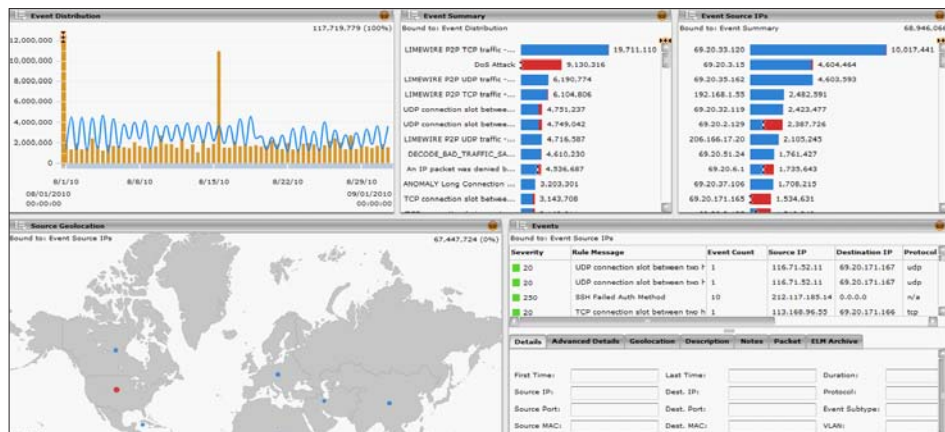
Event Distribution

117,719,779 (100%)

12,000,000
10,000,000
8,000,000
6,000,000
4,000,000
2,000,000
0

8/1/10
08/01/2010
00:00:00
8/8/10
8/15/10
8/22/10
8/29/10
09/01/2010
00:00:00

Event Summary

Bound to: Event Distribution

| | |
|---|---|
| LIMEWIRE P2P TCP traffic -... | 19,711,110 |
| DoS Attack | 9,130,316 |
| LIMEWIRE P2P UDP traffic -... | 6,190,774 |
| LIMEWIRE P2P TCP traffic -... | 6,104,806 |
| UDP connection slot betwee... | 4,751,237 |
| UDP connection slot betwee... | 4,749,042 |
| LIMEWIRE P2P UDP traffic -... | 4,716,587 |
| DECODE_BAD_TRAFFIC_SA... | 4,610,230 |
| An IP packet was denied b... | 4,536,687 |
| ANOMALY Long Connection ... | 3,203,301 |
| TCP connection slot betwee... | 3,143,708 |

Event Source IPs

Bound to: Event Summary

68,946,06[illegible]

| | |
|---|---|
| 69.20.33.120 | 10,017,441 |
| 69.20.3.15 | 4,604,464 |
| 69.20.35.162 | 4,603,593 |
| 192.168.1.55 | 2,482,591 |
| 69.20.32.119 | 2,423,477 |
| 69.20.2.129 | 2,387,726 |
| 206.166.17.20 | 2,105,245 |
| 69.20.51.24 | 1,761,427 |
| 69.20.6.1 | 1,735,643 |
| 69.20.37.106 | 1,708,215 |
| 69.20.171.165 | 1,534,631 |

Source Geolocation

Bound to: Event Source IPs

67,447,724 (0%)

Events

Bound to: Event Source IPs

| Severity | Rule Message | Event Count | Source IP | Destination IP | Protocol |
|---|---|---|---|---|---|
| 20 | UDP connection slot between two h | 1 | 116.71.52.11 | 69.20.171.167 | udp |
| 20 | UDP connection slot between two h | 1 | 116.71.52.11 | 69.20.171.167 | udp |
| 250 | SSH Failed Auth Method | 10 | 212.117.165.14 | 0.0.0.0 | n/a |
| 20 | TCP connection slot between two h | 1 | 113.168.96.55 | 69.20.171.166 | tcp |

Details | Advanced Details | Geolocation | Description | Notes | Packet | ELM Archive

First Time:
Last Time:
Duration:
Source IP:
Dest. IP:
Protocol:
Source Port:
Dest. Port:
Event Subtype:
Source MAC:
Dest. MAC:
VLAN: